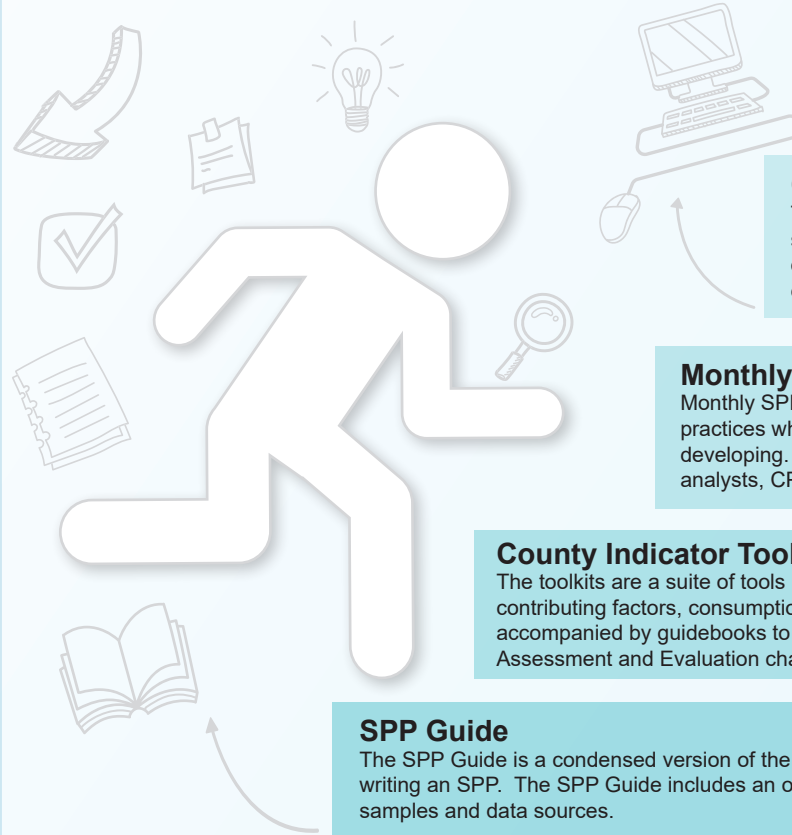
Monthly
Monthly SP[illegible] practices wh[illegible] developing. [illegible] analysts, CP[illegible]

County Indicator Tool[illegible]
The toolkits are a suite of tools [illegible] contributing factors, consumptio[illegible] accompanied by guidebooks to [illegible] Assessment and Evaluation cha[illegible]

SPP Guide
The SPP Guide is a condensed version of the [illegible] writing an SPP. The SPP Guide includes an o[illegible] samples and data sources.